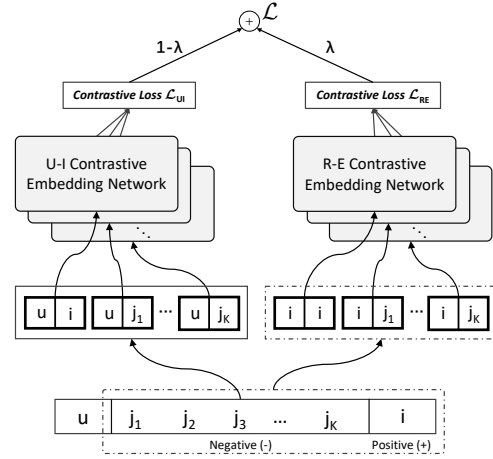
+ $\mathcal{L}$

1-λ

λ

Contrastive Loss $\mathcal{L}_{UI}$

Contrastive Loss $\mathcal{L}_{RE}$

U-I Contrastive Embedding Network

R-E Contrastive Embedding Network

u i u $j_1$ ... u $j_K$

i i i $j_1$ ... i $j_K$

u $j_1$ $j_2$ $j_3$ ... $j_K$ i

Negative (-)

Positive (+)